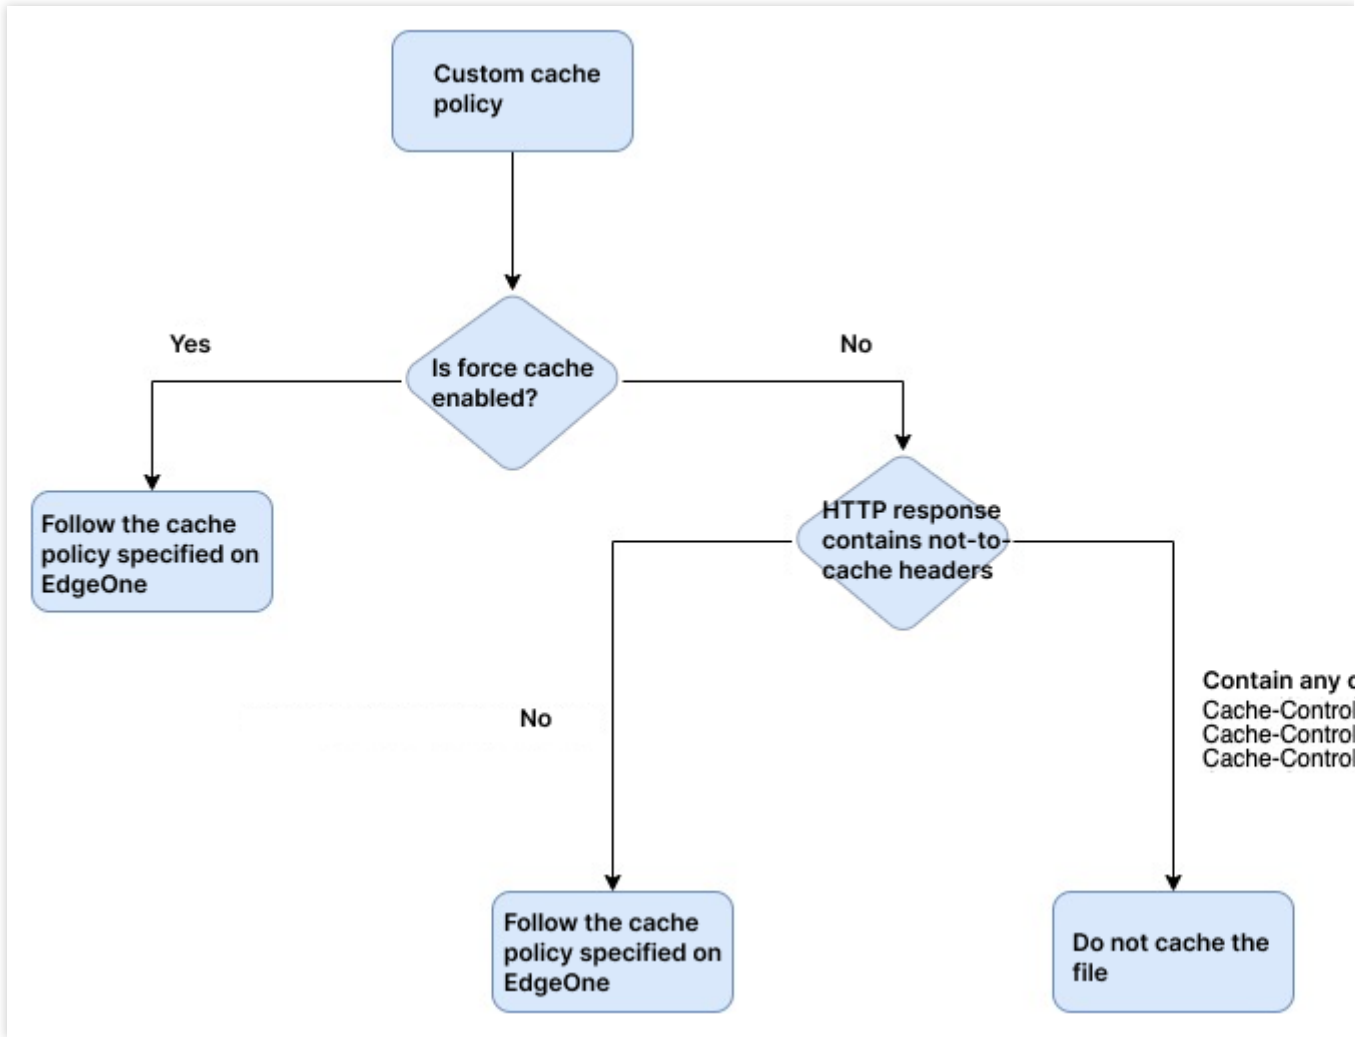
Custom cache policy

Is force cache enabled?

Yes

No

Follow the cache policy specified on EdgeOne

HTTP response contains not-to-cache headers

No

Contain any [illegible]
Cache-Control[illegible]
Cache-Control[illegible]
Cache-Control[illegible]

Follow the cache policy specified on EdgeOne

Do not cache the file